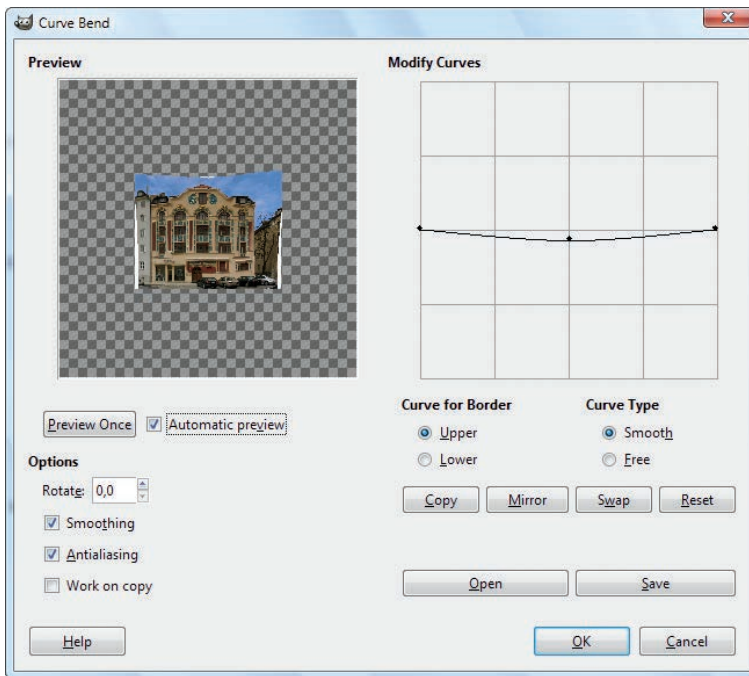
Curve Bend

Preview

Modify Curves

Preview Once
Automatic preview

Curve for Border
Upper
Lower

Curve Type
Smooth
Free

Options
Rotate: 0,0
Smoothing
Antialiasing
Work on copy

Copy
Mirror
Swap
Reset

Open
Save

Help
OK
Cancel